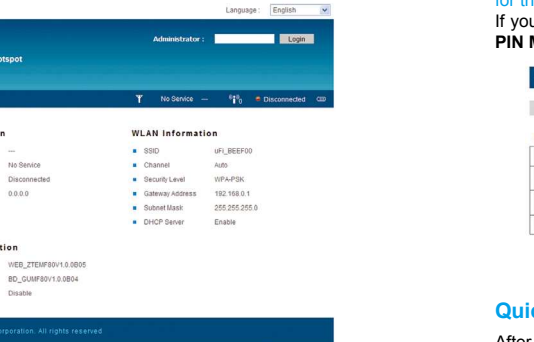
Language : English

Administrator : Login

otspot

No Service — Disconnected

n

—
No Service
Disconnected
0.0.0.0

WLAN Information

SSID uFi_BEEF00
Channel Auto
Security Level WPA-PSK
Gateway Address 192.168.0.1
Subnet Mask 255.255.255.0
DHCP Server Enable

tion

WEB_ZTEMF80V1.0.0B05
BD_GUMF80V1.0.0B04
Disable

orporation. All rights reserved

for th
If you
PIN M

Quic
After